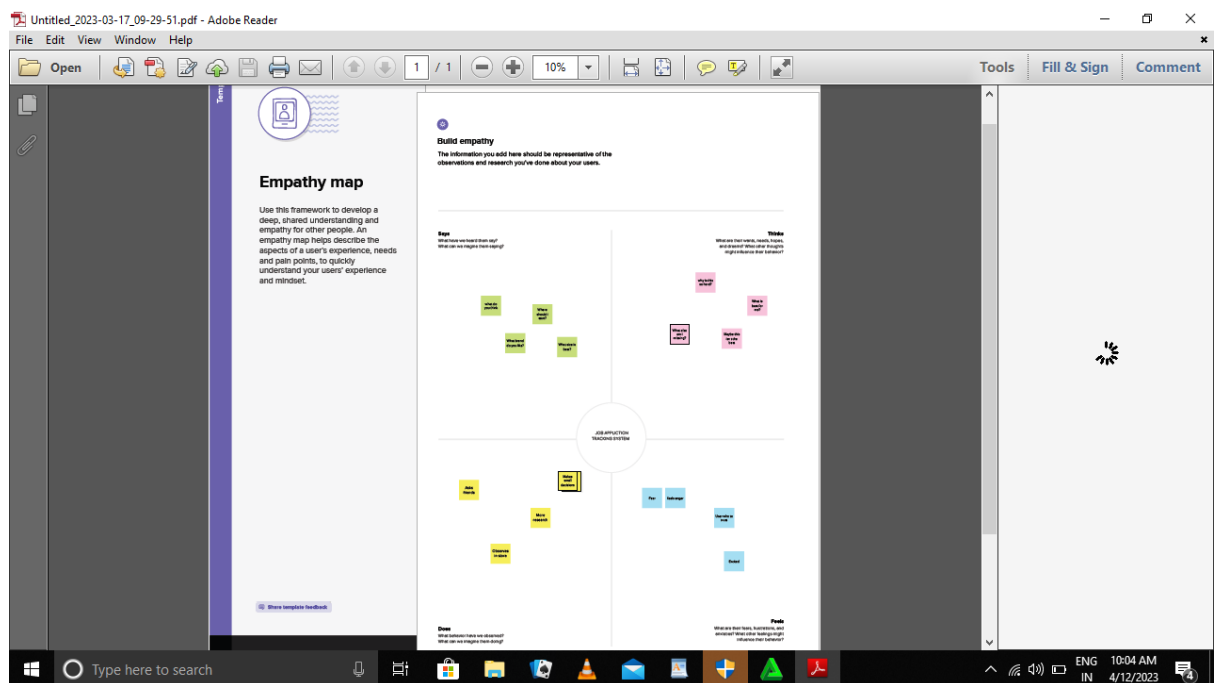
Untitled_2023-03-17_09-29-51.pdf - Adobe Reader

File Edit View Window Help

Open 1 / 1 10% Tools Fill & Sign Comment

Tem

Empathy map

Use this framework to develop a deep, shared understanding and empathy for other people. An empathy map helps describe the aspects of a user's experience, needs and pain points, to quickly understand your users' experience and mindset.

Share template feedback

Build empathy

The information you add here should be representative of the observations and research you've done about your users.

Says
What have we heard them say?
What can we imagine them saying?

Thinks
What are their wants, needs, hopes, and dreams? What other thoughts might influence their behavior?

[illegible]

JOB AFFLICTION TRACKING SYSTEM

Does
What behavior have we observed?
What can we imagine them doing?

Feels
What are their fears, frustrations, and anxieties? What other feelings might influence their behavior?

Type here to search

ENG IN 10:04 AM 4/12/2023